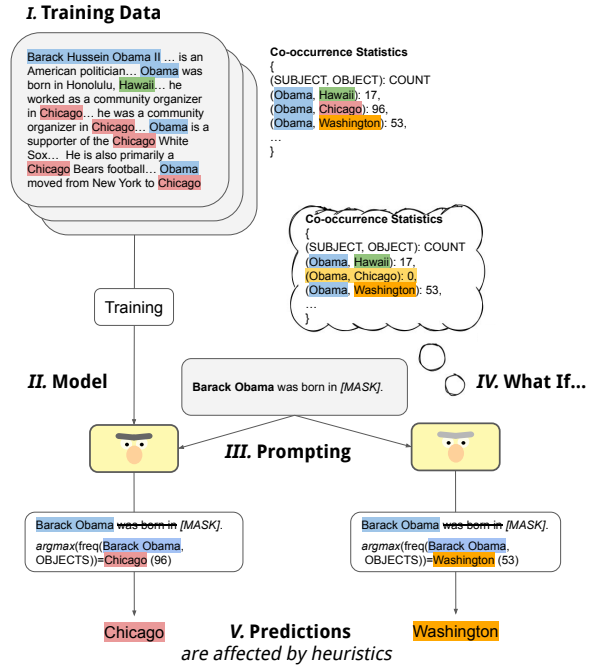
*I.* Training Data

Barack Hussein Obama II … is an American politician… Obama was born in Honolulu, Hawaii… he worked as a community organizer in Chicago… he was a community organizer in Chicago… Obama is a supporter of the Chicago White Sox… He is also primarily a Chicago Bears football… Obama moved from New York to Chicago

Co-occurrence Statistics
{
(SUBJECT, OBJECT): COUNT
(Obama, Hawaii): 17,
(Obama, Chicago): 96,
(Obama, Washington): 53,
…
}

Co-occurrence Statistics
{
(SUBJECT, OBJECT): COUNT
(Obama, Hawaii): 17,
(Obama, Chicago): 0,
(Obama, Washington): 53,
…
}

Training

*II.* Model

**Barack Obama** was born in *[MASK]*.

*IV.* What If…

*III.* Prompting

Barack Obama ~~was born in~~ *[MASK]*.
*argmax*(freq(Barack Obama, OBJECTS))=Chicago (96)

Barack Obama ~~was born in~~ *[MASK]*.
*argmax*(freq(Barack Obama, OBJECTS))=Washington (53)

Chicago

*V.* Predictions
*are affected by heuristics*

Washington